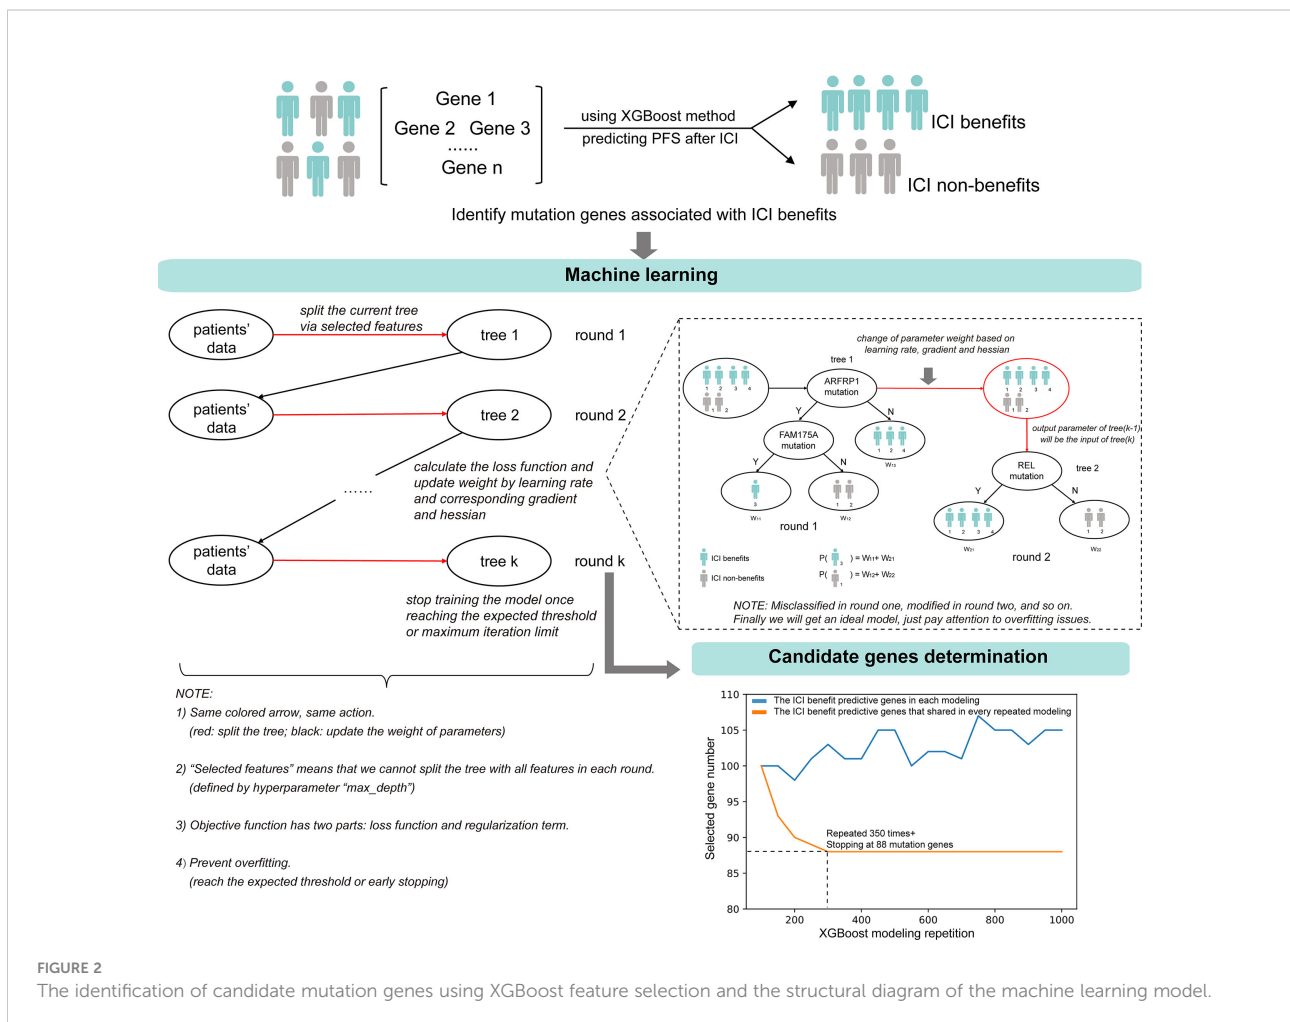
Gene 1
Gene 2 Gene 3
......
Gene n

using XGBoost method
predicting PFS after ICI

ICI benefits
ICI non-benefits

Identify mutation genes associated with ICI benefits

Machine learning

patients' data
split the current tree via selected features
tree 1
round 1

patients' data
tree 2
round 2

calculate the loss function and update weight by learning rate and corresponding gradient and hessian

......

patients' data
tree k
round k

stop training the model once reaching the expected threshold or maximum iteration limit

change of parameter weight based on learning rate, gradient and hessian
tree 1
ARFRP1 mutation
Y
N
FAM175A mutation
Y
N
1 2 3 4
1 2
1 2 4
3
1 2
$W_{11}$
$W_{12}$
$W_{13}$
round 1
1 2 3 4
1 2
output parameter of tree(k-1) will be the input of tree(k)
REL mutation
tree 2
Y
N
1 2 3 4
1 2
$W_{21}$
$W_{22}$
round 2
ICI benefits
ICI non-benefits
P( 3 ) = $W_{11}$+ $W_{21}$
P( 1 ) = $W_{12}$+ $W_{22}$
NOTE: Misclassified in round one, modified in round two, and so on.
Finally we will get an ideal model, just pay attention to overfitting issues.

Candidate genes determination

NOTE:
1) Same colored arrow, same action.
(red: split the tree; black: update the weight of parameters)

2) "Selected features" means that we cannot split the tree with all features in each round.
(defined by hyperparameter "max_depth")

3) Objective function has two parts: loss function and regularization term.

4) Prevent overfitting.
(reach the expected threshold or early stopping)

The ICI benefit predictive genes in each modeling
The ICI benefit predictive genes that shared in every repeated modeling
Selected gene number
110
105
100
95
90
85
80
Repeated 350 times+
Stopping at 88 mutation genes
200 400 600 800 1000
XGBoost modeling repetition

FIGURE 2
The identification of candidate mutation genes using XGBoost feature selection and the structural diagram of the machine learning model.